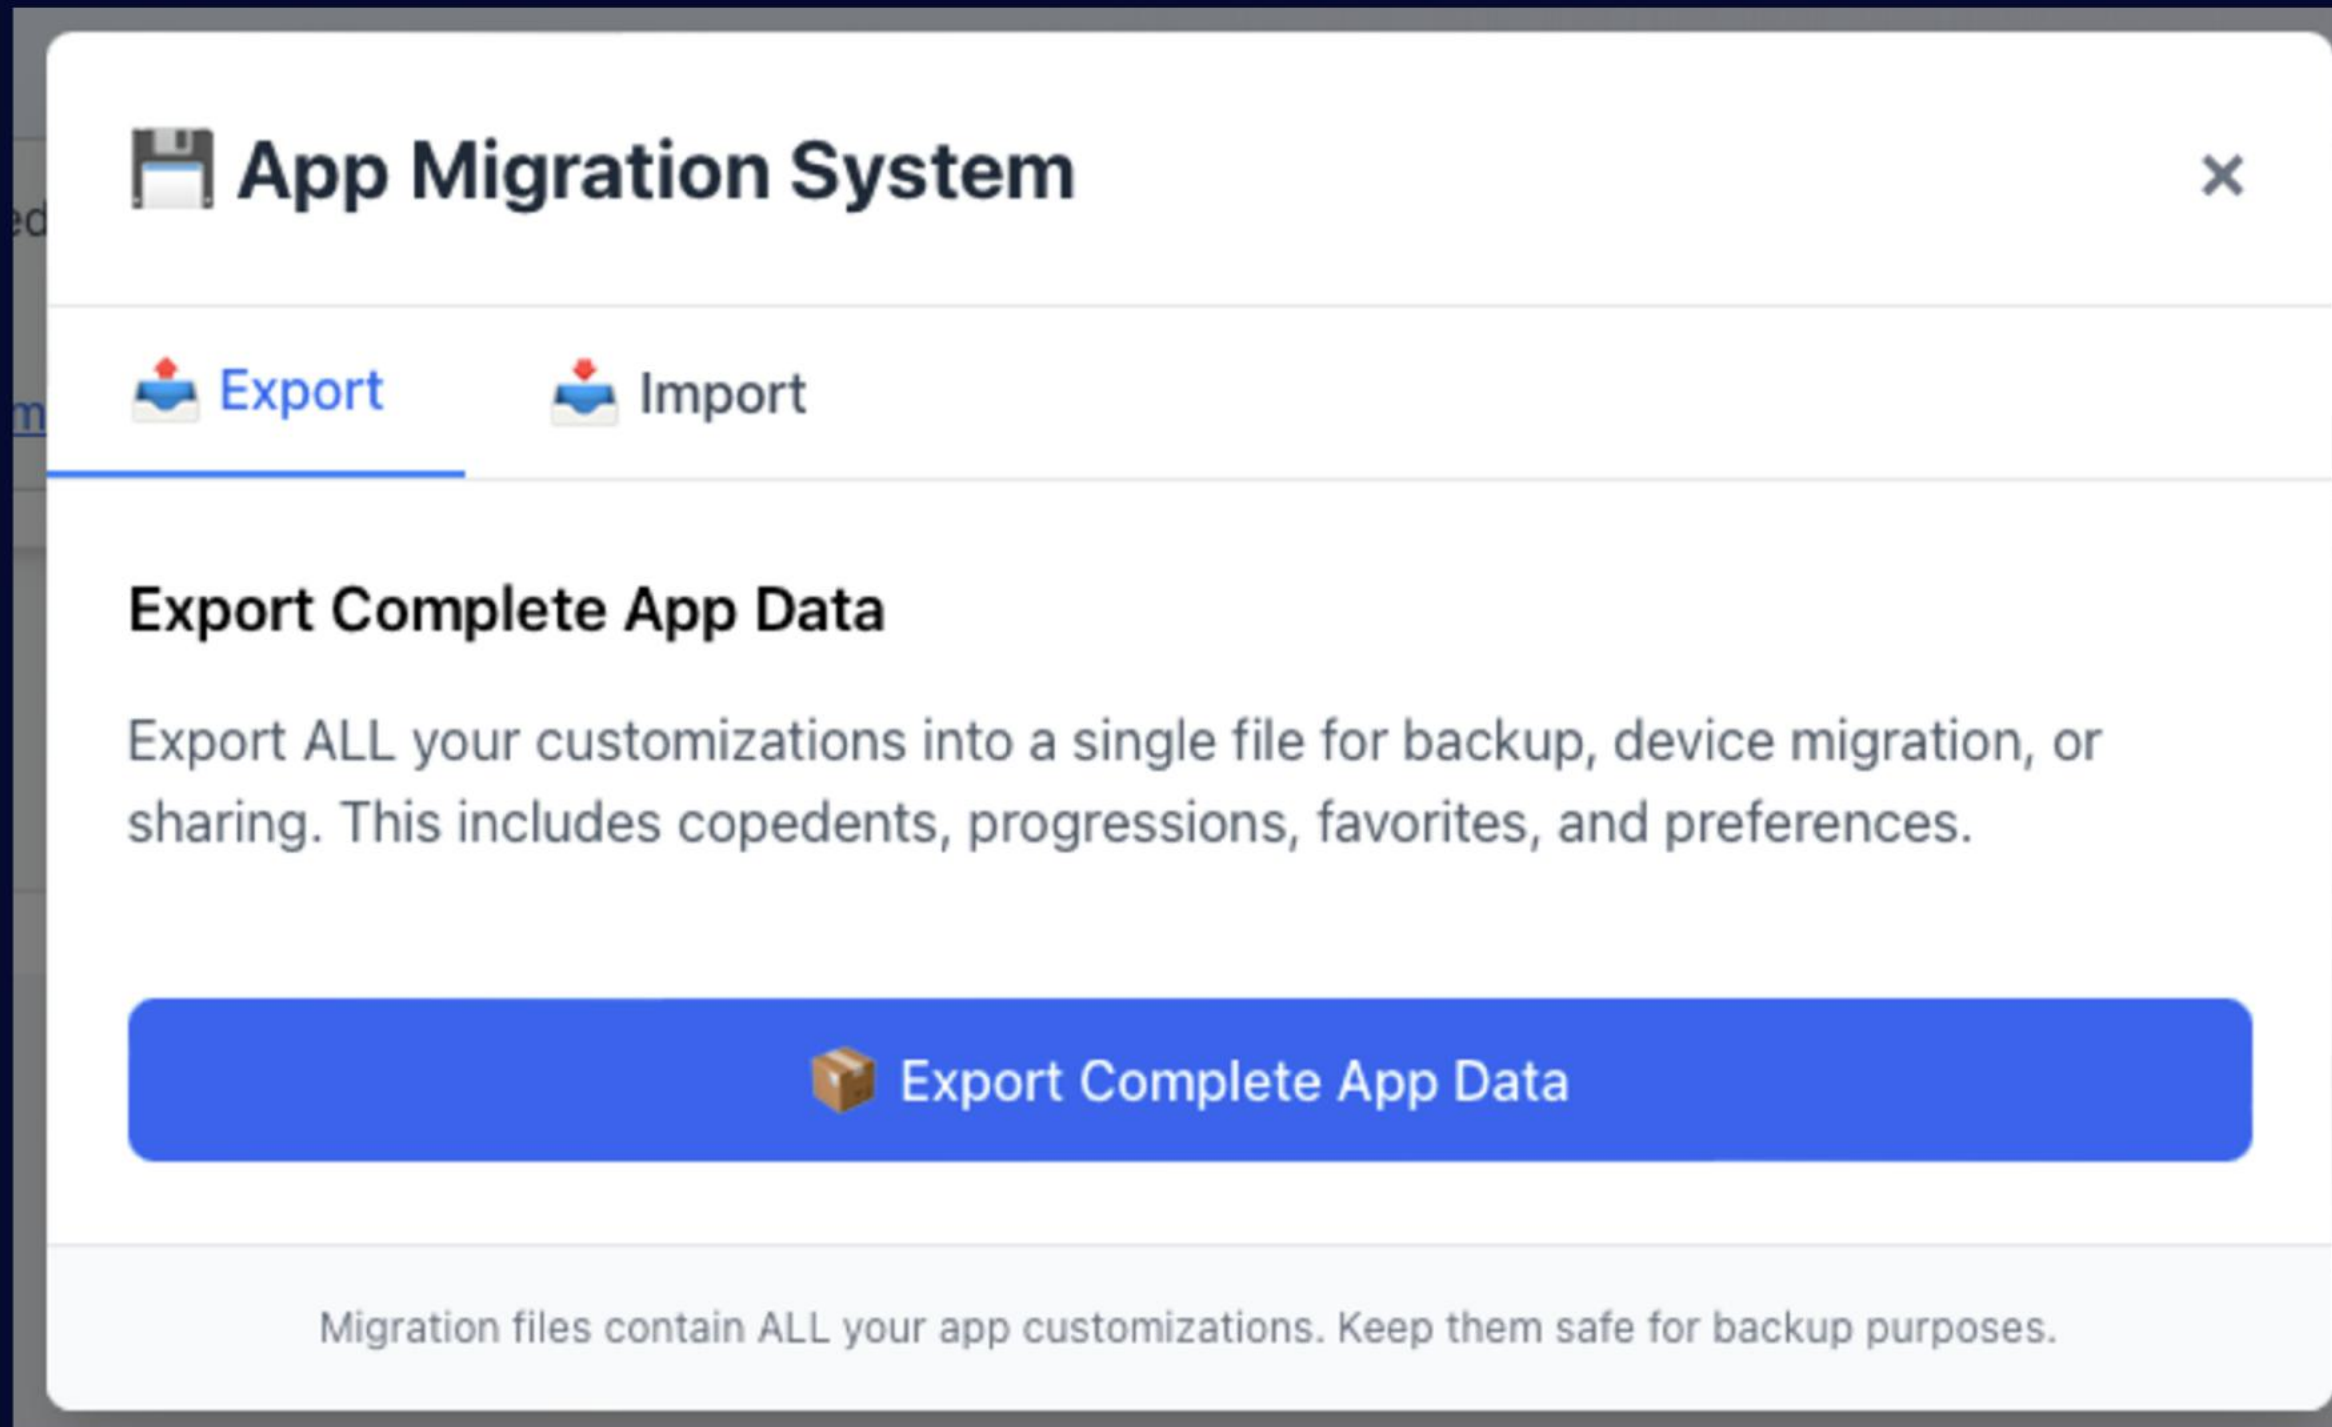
💾 App Migration System

×

📤 Export 📥 Import

Export Complete App Data

Export ALL your customizations into a single file for backup, device migration, or sharing. This includes copedents, progressions, favorites, and preferences.

📦 Export Complete App Data

Migration files contain ALL your app customizations. Keep them safe for backup purposes.